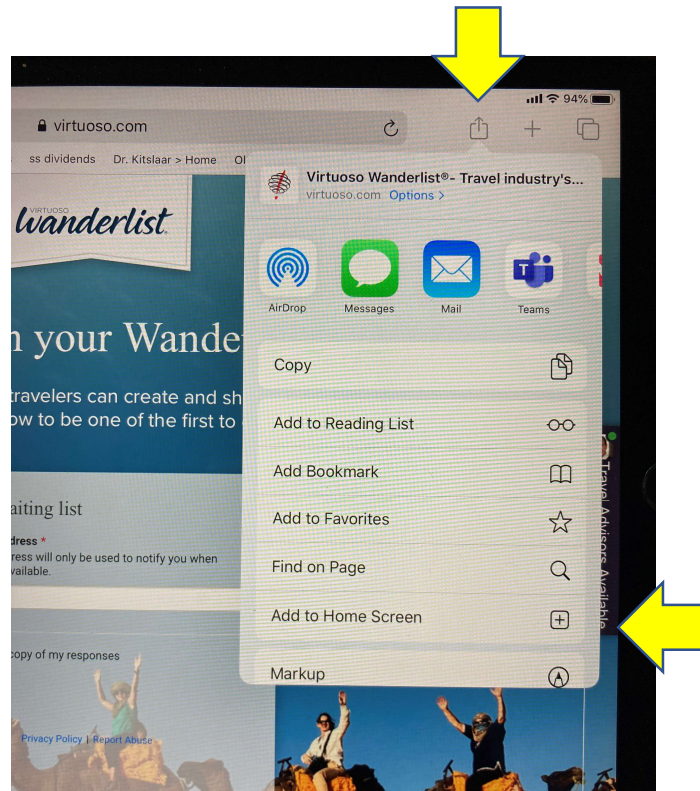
94%

virtuoso.com

ss dividends Dr. Kitslaar > Home Ol

VIRTUOSO
Wanderlist

n your Wande

travelers can create and sh
ow to be one of the first to

aiting list

dress *
ress will only be used to notify you when
vailable.

copy of my responses

Privacy Policy | Report Abuse

Virtuoso Wanderlist®- Travel industry's...
virtuoso.com Options >

AirDrop
Messages
Mail
Teams

Copy

Add to Reading List

Add Bookmark

Add to Favorites

Find on Page

Add to Home Screen

Markup

Travel Advisors Available